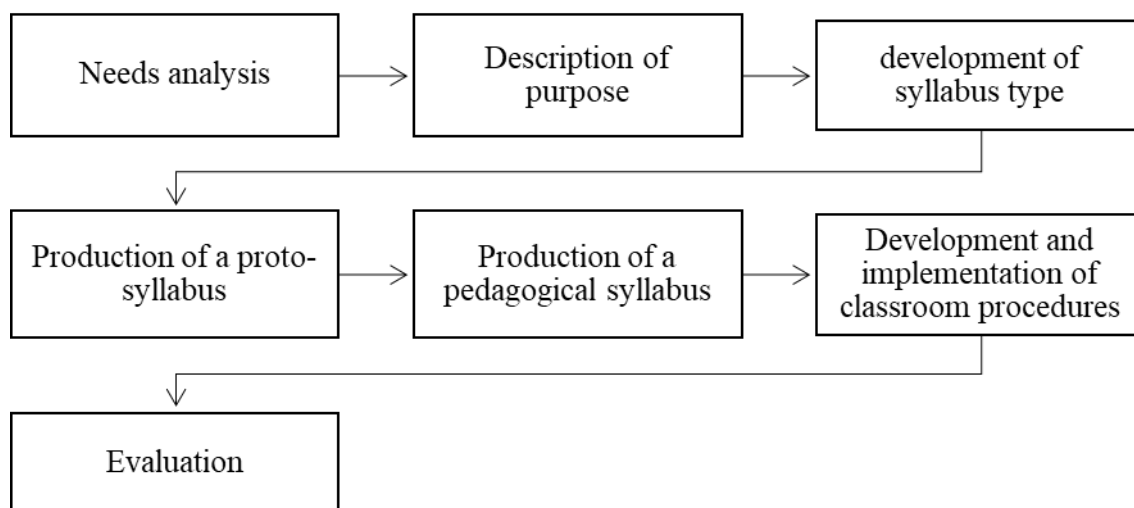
Needs analysis

Description of purpose

development of syllabus type

Production of a proto-syllabus

Production of a pedagogical syllabus

Development and implementation of classroom procedures

Evaluation